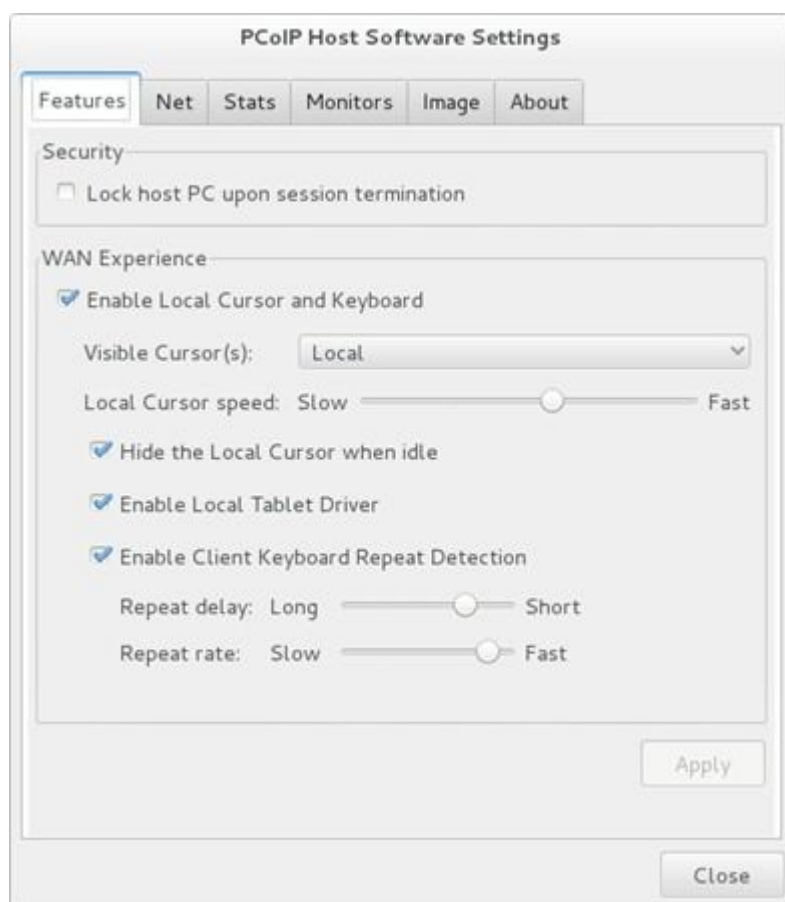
PCoIP Host Software Settings

Features Net Stats Monitors Image About

Security

Lock host PC upon session termination

WAN Experience

Enable Local Cursor and Keyboard

Visible Cursor(s): Local

Local Cursor speed: Slow Fast

Hide the Local Cursor when idle

Enable Local Tablet Driver

Enable Client Keyboard Repeat Detection

Repeat delay: Long Short

Repeat rate: Slow Fast

Apply

Close